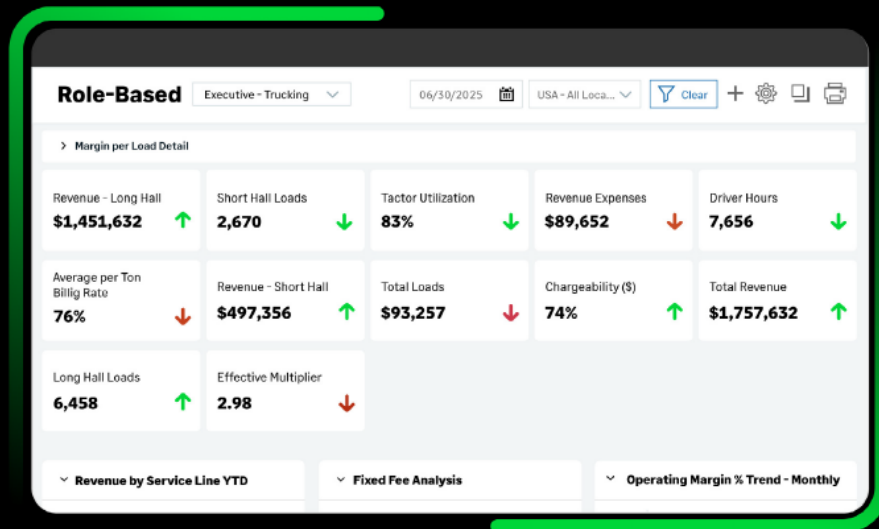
Role-Based

Executive - Trucking

06/30/2025

USA - All Loca...

Clear

Margin per Load Detail

Revenue - Long Hall
$1,451,632

Short Hall Loads
2,670

Tactor Utilization
83%

Revenue Expenses
$89,652

Driver Hours
7,656

Average per Ton Billig Rate
76%

Revenue - Short Hall
$497,356

Total Loads
$93,257

Chargeability ($)
74%

Total Revenue
$1,757,632

Long Hall Loads
6,458

Effective Multiplier
2.98

Revenue by Service Line YTD

Fixed Fee Analysis

Operating Margin % Trend - Monthly